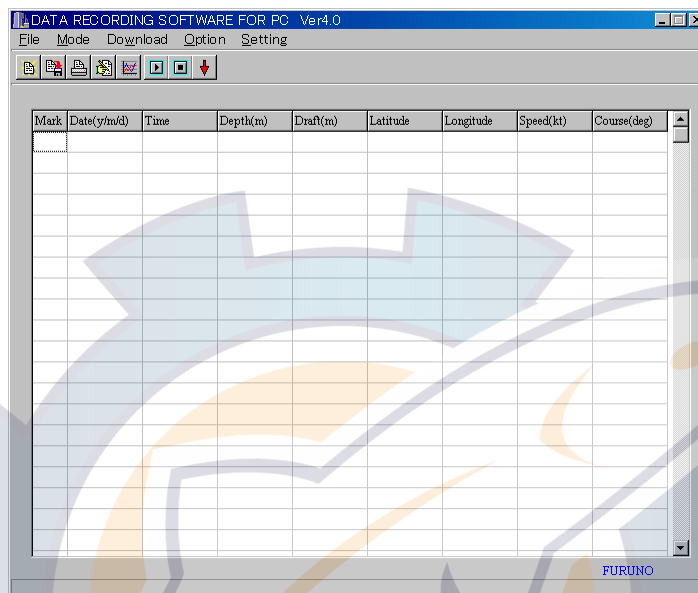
DATA RECORDING SOFTWARE FOR PC Ver4.0

File Mode Download Option Setting

| Mark | Date(y/m/d) | Time | Depth(m) | Draft(m) | Latitude | Longitude | Speed(kt) | Course(deg) |
|---|---|---|---|---|---|---|---|---|

FURUNO